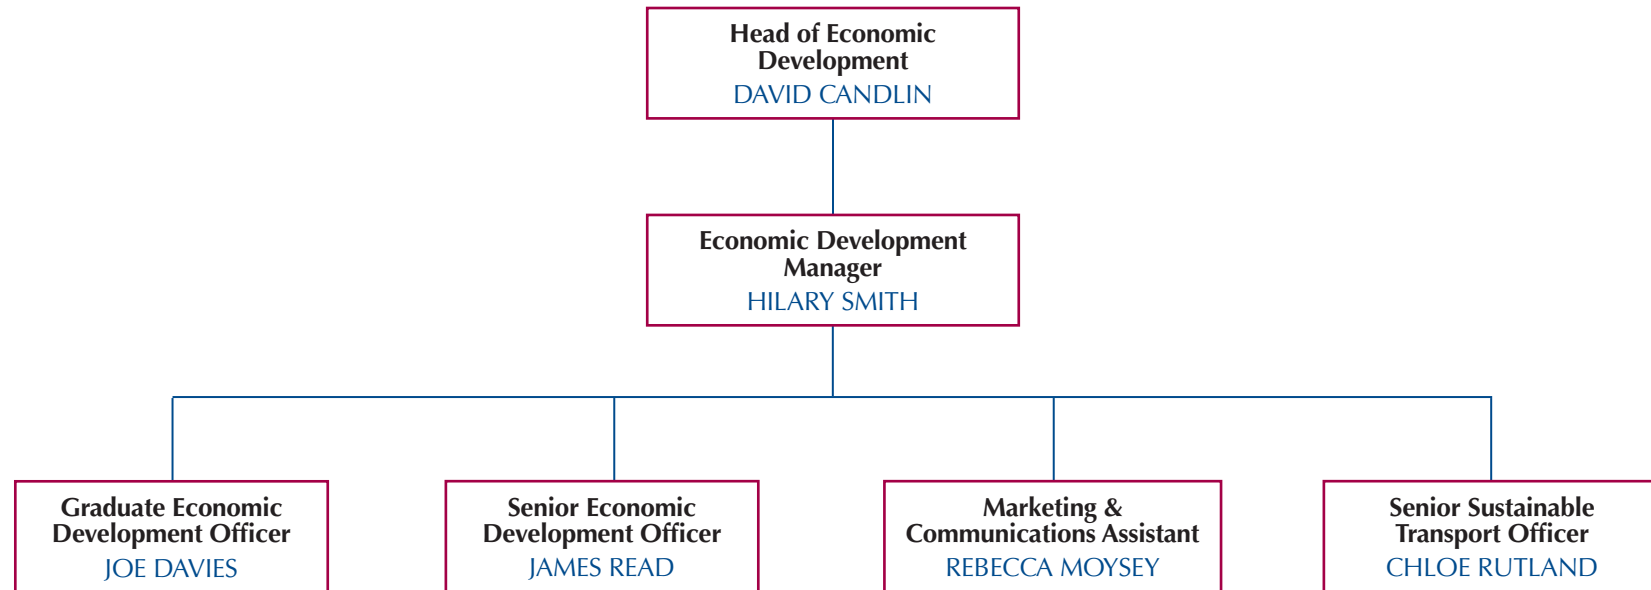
Head of Economic Development
DAVID CANDLIN

Economic Development Manager
HILARY SMITH

Graduate Economic Development Officer
JOE DAVIES

Senior Economic Development Officer
JAMES READ

Marketing & Communications Assistant
REBECCA MOYSEY

Senior Sustainable Transport Officer
CHLOE RUTLAND